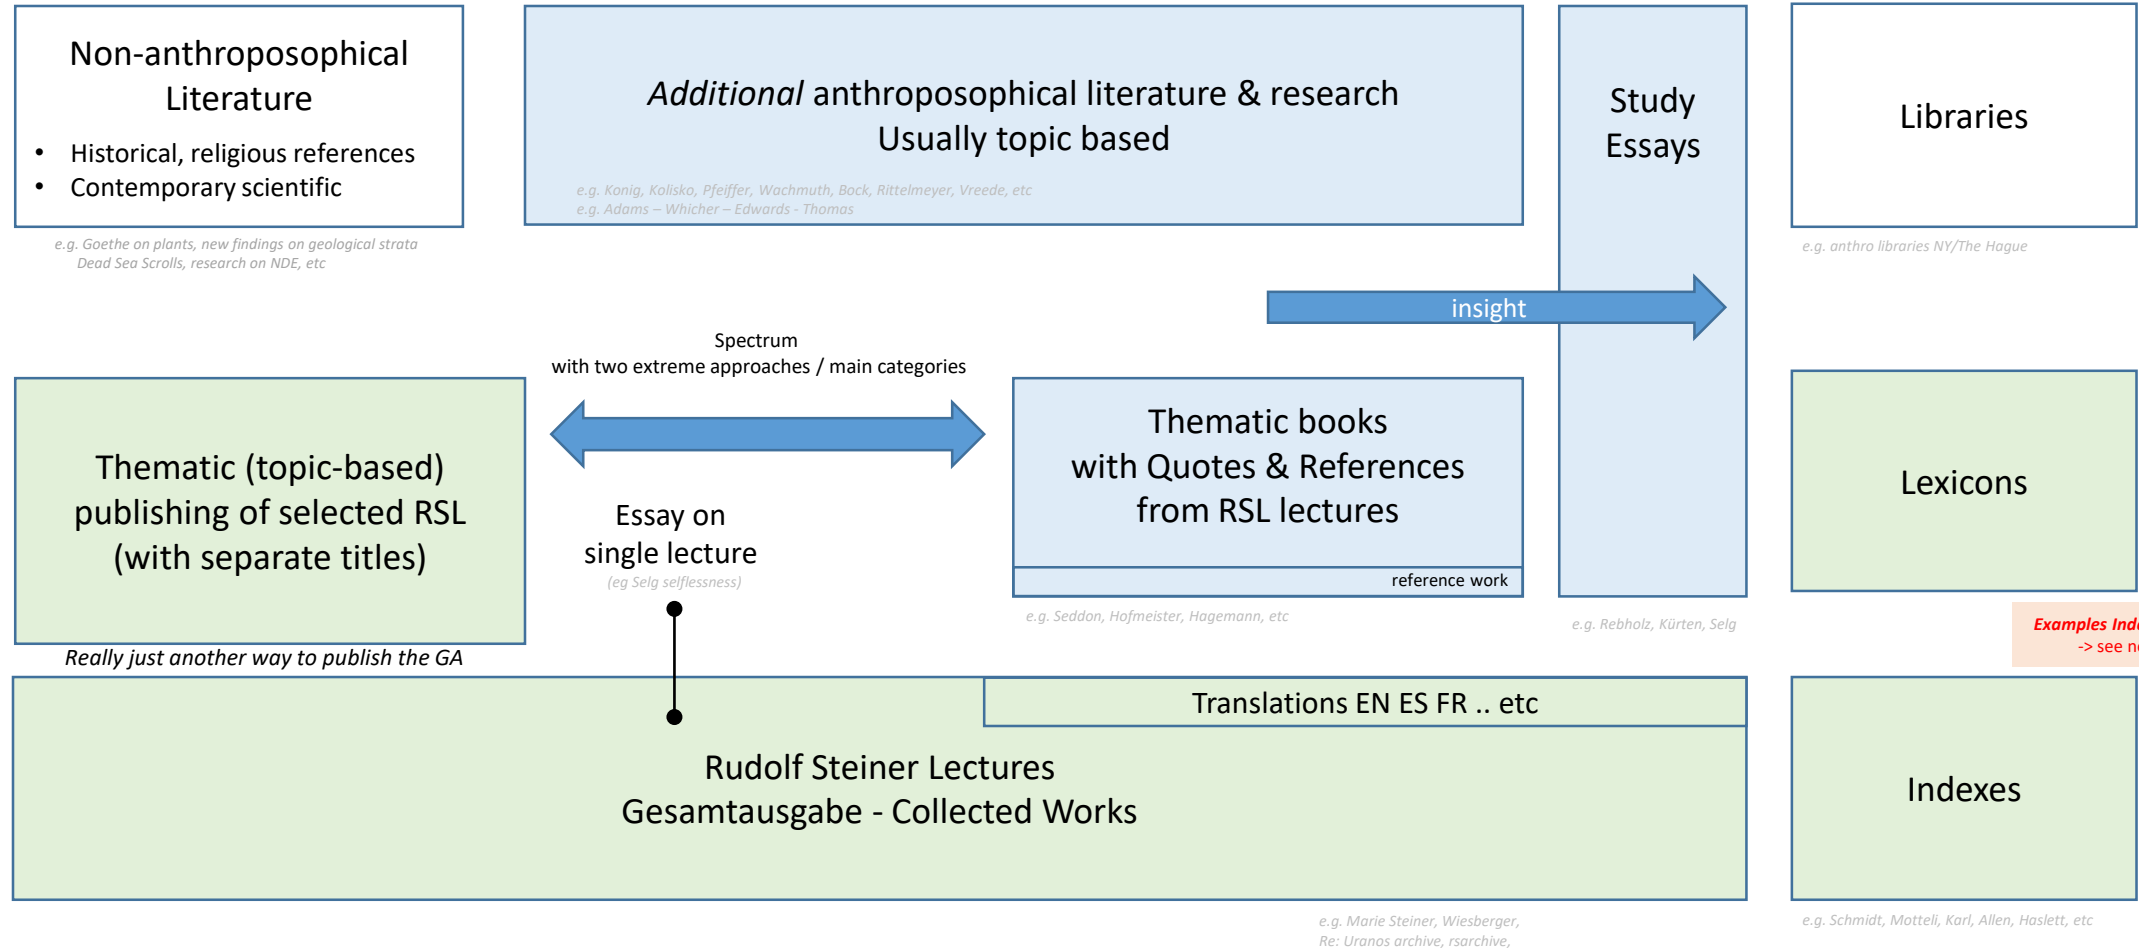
Non-anthroposophical Literature

- Historical, religious references
- Contemporary scientific

e.g. Goethe on plants, new findings on geological strata
Dead Sea Scrolls, research on NDE, etc

*Additional* anthroposophical literature & research
Usually topic based

e.g. Konig, Kolisko, Pfeiffer, Wachmuth, Bock, Rittelmeyer, Vreede, etc
e.g. Adams – Whicher – Edwards - Thomas

Study Essays

Libraries

e.g. anthro libraries NY/The Hague

insight

Spectrum
with two extreme approaches / main categories

Thematic (topic-based) publishing of selected RSL (with separate titles)

Really just another way to publish the GA

Essay on single lecture
(eg Selg selflessness)

Thematic books with Quotes & References from RSL lectures

reference work

e.g. Seddon, Hofmeister, Hagemann, etc

e.g. Rebholz, Kürten, Selg

Lexicons

Examples Ind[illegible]
-> see n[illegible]

Translations EN ES FR .. etc

Rudolf Steiner Lectures
Gesamtausgabe - Collected Works

Indexes

e.g. Marie Steiner, Wiesberger,
Re: Uranos archive, rsarchive,

e.g. Schmidt, Motteli, Karl, Allen, Haslett, etc